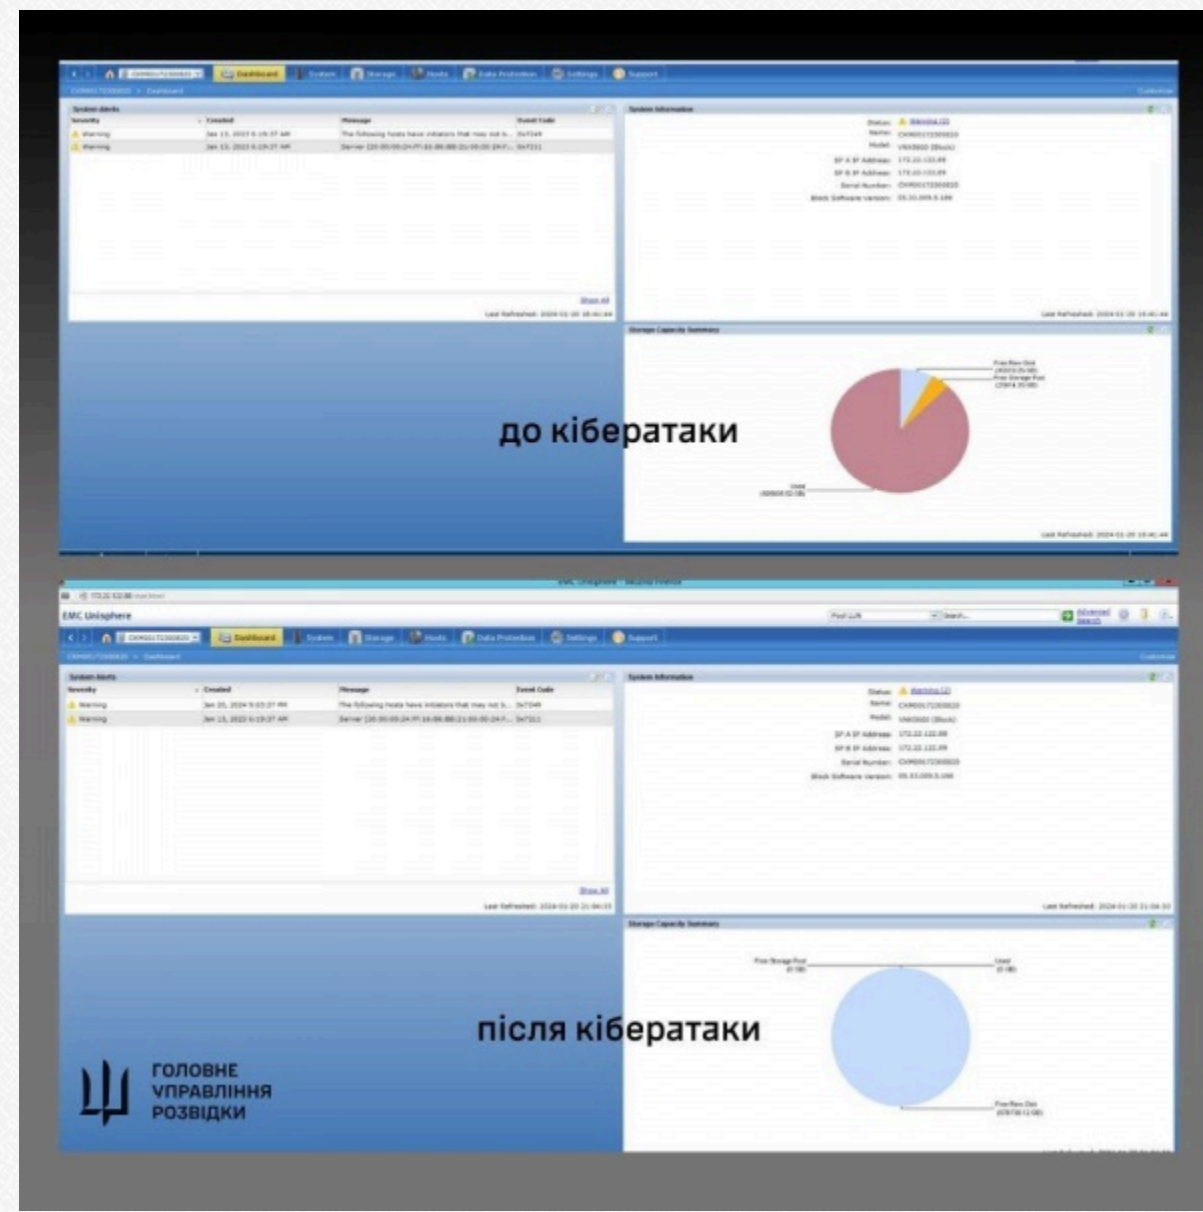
Dashboard System Storage Hosts Data Protection Settings Support

System Alerts

| Severity | Created | Message | Event Code |
|---|---|---|---|
| Warning | Jan 13, 2023 6:19:37 AM | The following hosts have initiators that may not b... | 0x7349 |
| Warning | Jan 13, 2023 6:19:37 AM | Server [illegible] | 0x7211 |

Show All

Last Refreshed: 2024-01-20 18:41:44

System Information

Status: Warning
Name: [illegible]
Model: VNX5600 (Block)
SP A IP Address: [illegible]
SP B IP Address: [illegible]
Serial Number: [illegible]
Block Software Version: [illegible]

Last Refreshed: 2024-01-20 18:41:44

Storage Capacity Summary

Free Raw Disk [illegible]
Free Storage Pool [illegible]
Used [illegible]

Last Refreshed: 2024-01-20 18:41:44

до кібератаки

EMC Unisphere

Dashboard System Storage Hosts Data Protection Settings Support

System Alerts

| Severity | Created | Message | Event Code |
|---|---|---|---|
| Warning | Jan 20, 2024 5:03:27 PM | The following hosts have initiators that may not b... | 0x7349 |
| Warning | Jan 13, 2023 6:19:37 AM | Server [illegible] | 0x7211 |

Show All

Last Refreshed: 2024-01-20 21:04:33

System Information

Status: Warning
Name: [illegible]
Model: VNX5600 (Block)
SP A IP Address: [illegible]
SP B IP Address: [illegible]
Serial Number: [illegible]
Block Software Version: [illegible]

Last Refreshed: 2024-01-20 21:04:33

Storage Capacity Summary

Free Storage Pool (0 GB)
Used (0 GB)
Free Raw Disk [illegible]

після кібератаки

ГОЛОВНЕ УПРАВЛІННЯ РОЗВІДКИ